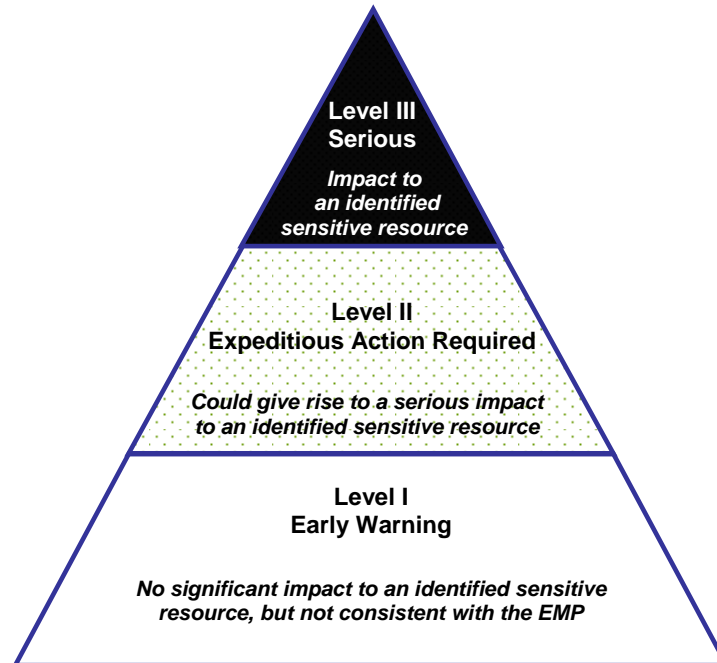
Level III
Serious

Impact to an identified sensitive resource

Level II
Expeditious Action Required

Could give rise to a serious impact to an identified sensitive resource

Level I
Early Warning

No significant impact to an identified sensitive resource, but not consistent with the EMP